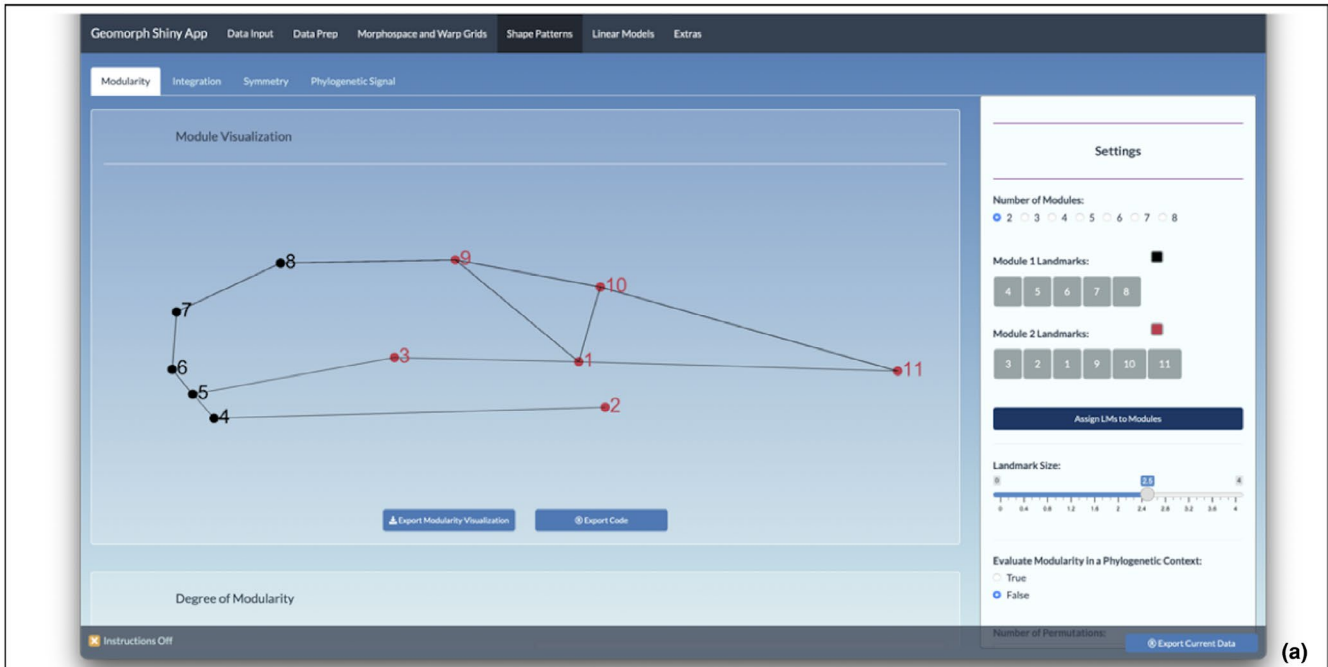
Geomorph Shiny App Data Input Data Prep Morphospace and Warp Grids Shape Patterns Linear Models Extras

Modularity Integration Symmetry Phylogenetic Signal

Module Visualization

8 9 10 7 3 1 11 6 5 2 4

Export Modularity Visualization

Export Code

Degree of Modularity

Settings

Number of Modules:
2 3 4 5 6 7 8

Module 1 Landmarks:
4 5 6 7 8

Module 2 Landmarks:
3 2 1 9 10 11

Assign LMs to Modules

Landmark Size:
0 2.5 4
0 0.4 0.8 1.2 1.6 2 2.4 2.8 3.2 3.6 4

Evaluate Modularity in a Phylogenetic Context:
True
False

Number of Permutations:

Instructions Off

Export Current Data

(a)